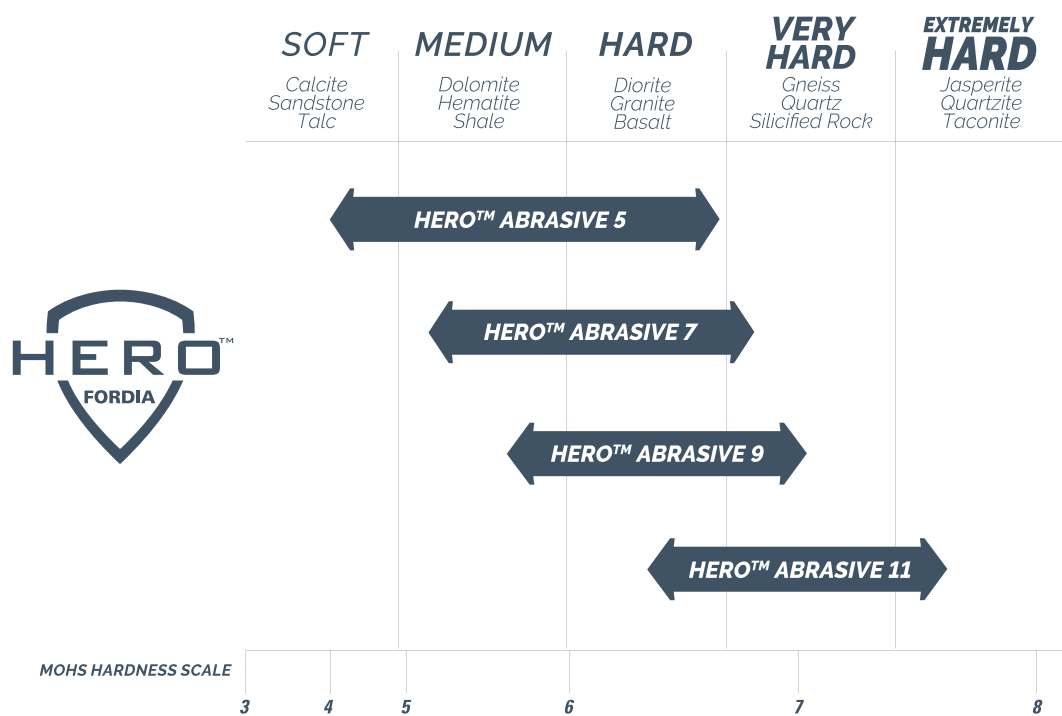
SOFT
Calcite
Sandstone
Talc

MEDIUM
Dolomite
Hematite
Shale

HARD
Diorite
Granite
Basalt

VERY HARD
Gneiss
Quartz
Silicified Rock

EXTREMELY HARD
Jasperite
Quartzite
Taconite

HERO™ ABRASIVE 5

HERO™ ABRASIVE 7

HERO™ ABRASIVE 9

HERO™ ABRASIVE 11

HERO™ FORDIA

MOHS HARDNESS SCALE

3 4 5 6 7 8